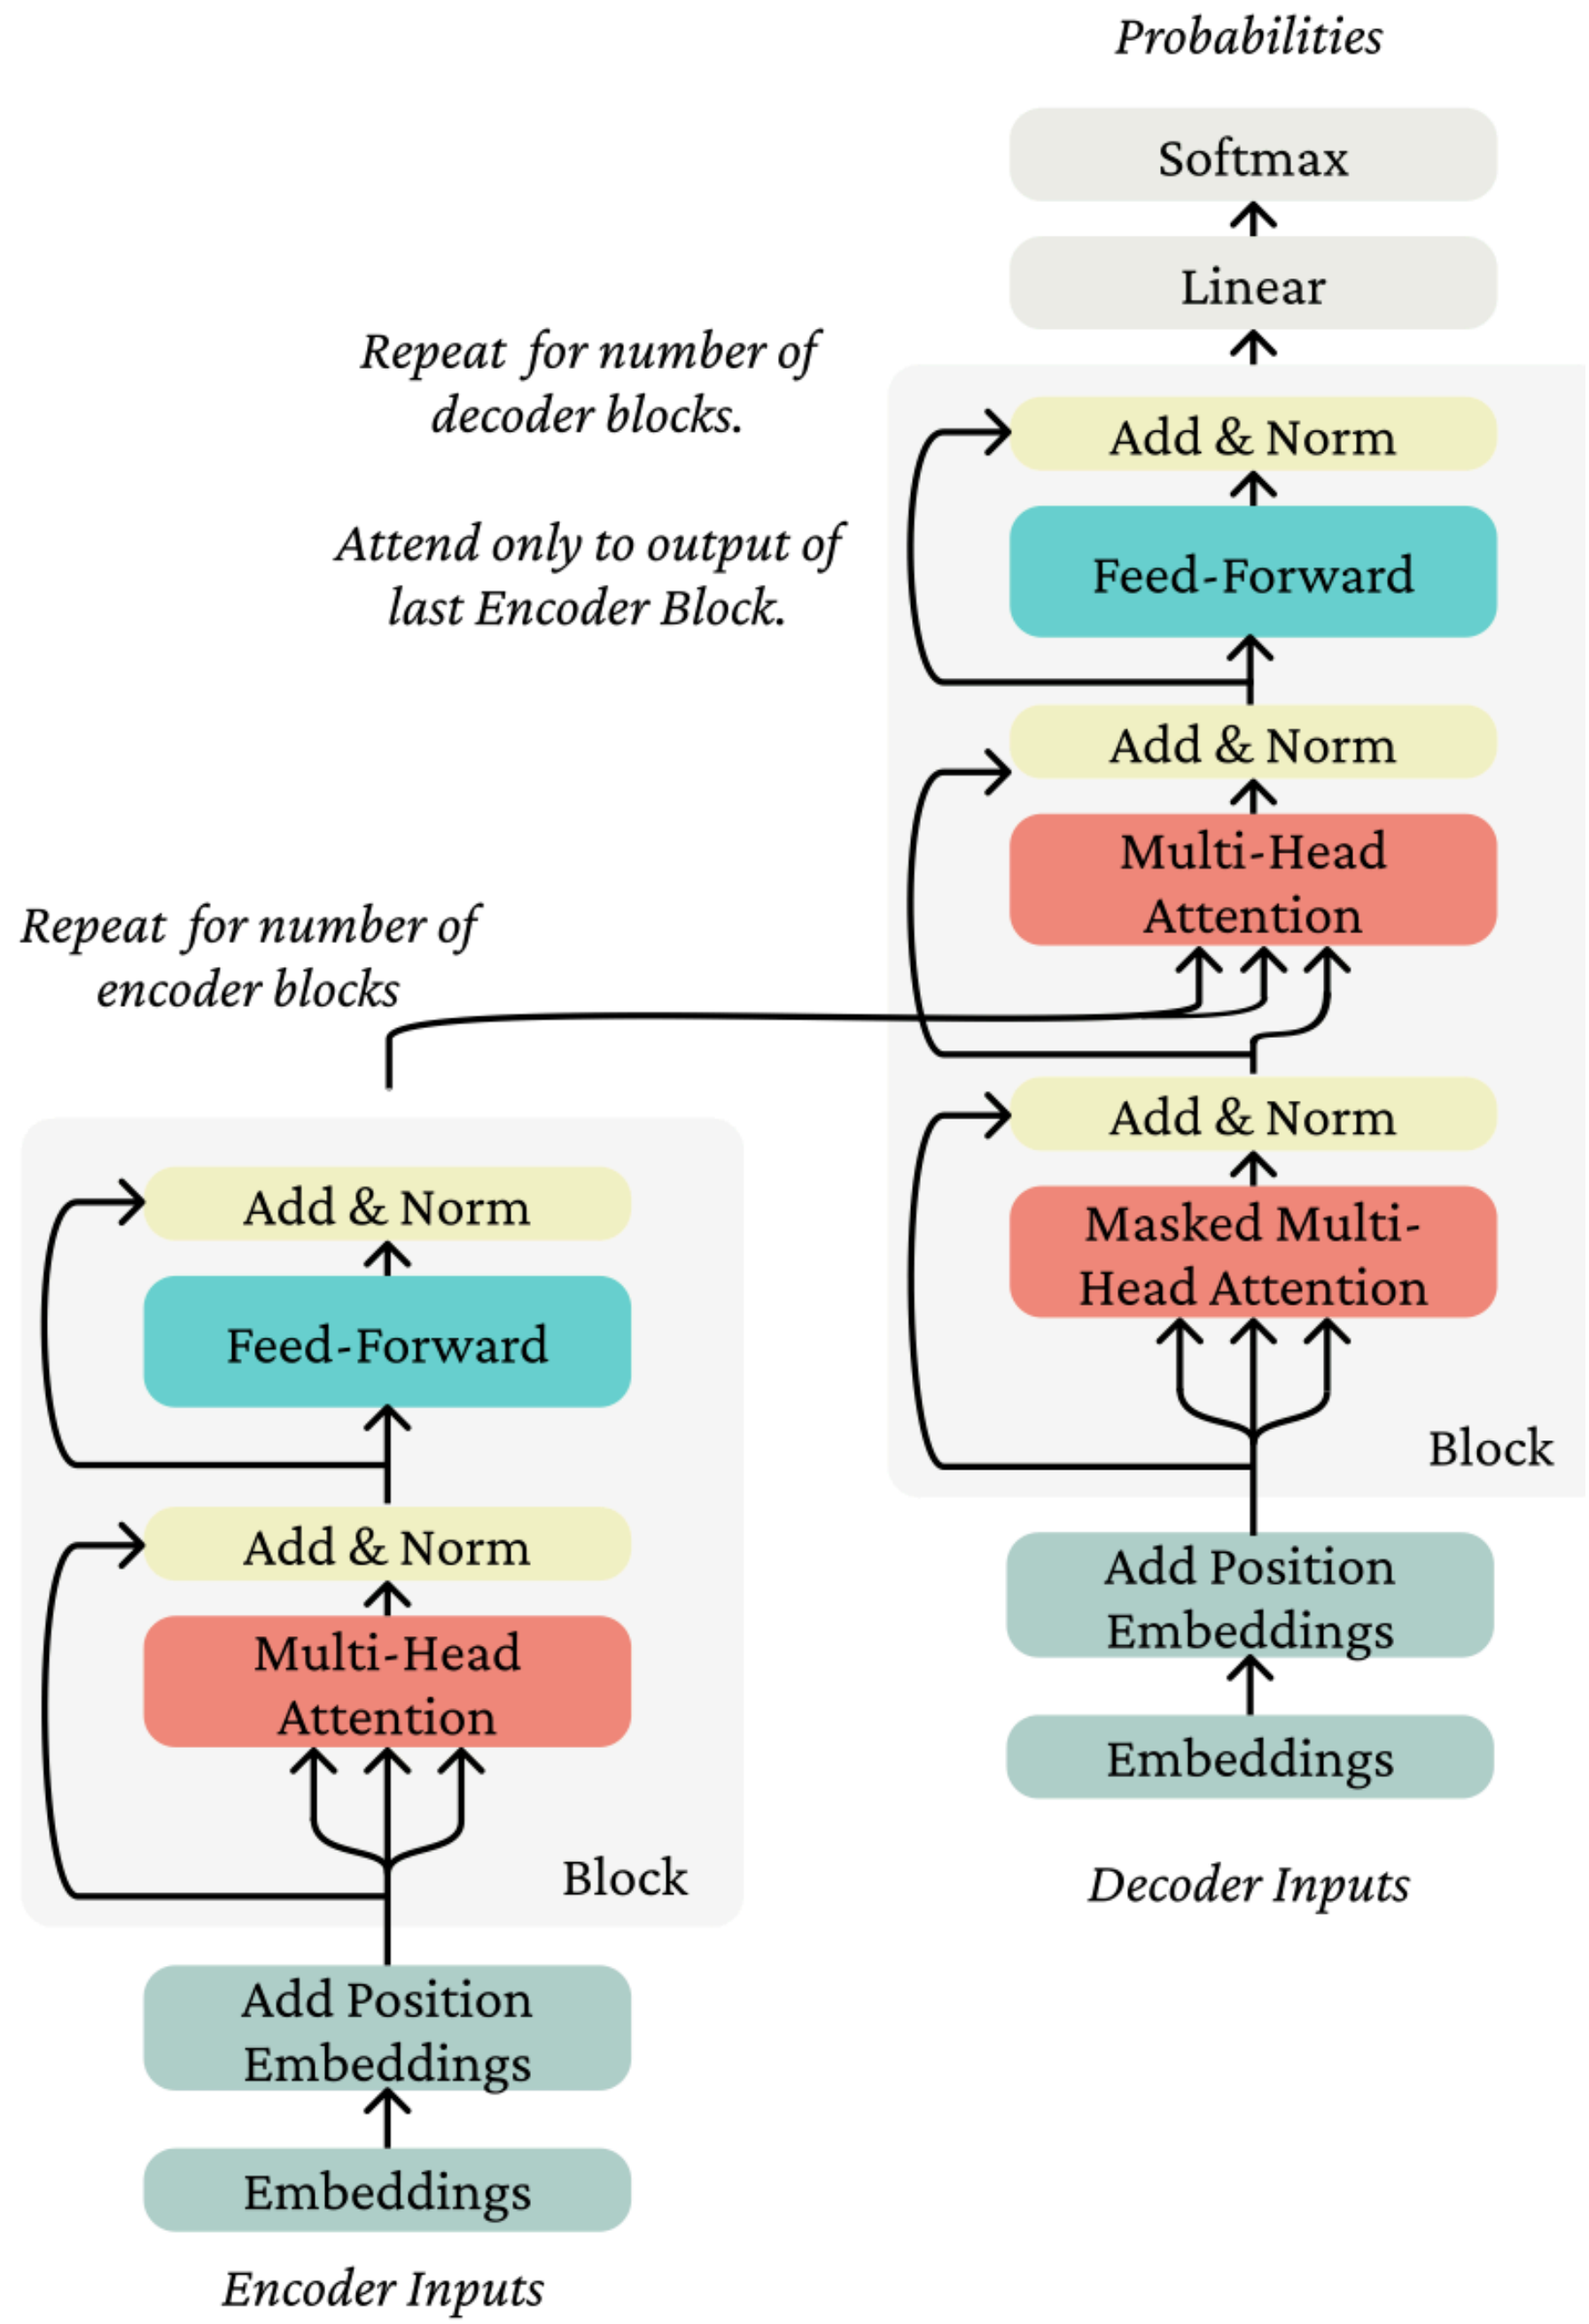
Probabilities

Softmax

Linear

Repeat for number of decoder blocks.

Add & Norm

Feed-Forward

Attend only to output of last Encoder Block.

Add & Norm

Multi-Head Attention

Repeat for number of encoder blocks

Add & Norm

Masked Multi-Head Attention

Block

Add Position Embeddings

Embeddings

Decoder Inputs

Add & Norm

Feed-Forward

Add & Norm

Multi-Head Attention

Block

Add Position Embeddings

Embeddings

Encoder Inputs